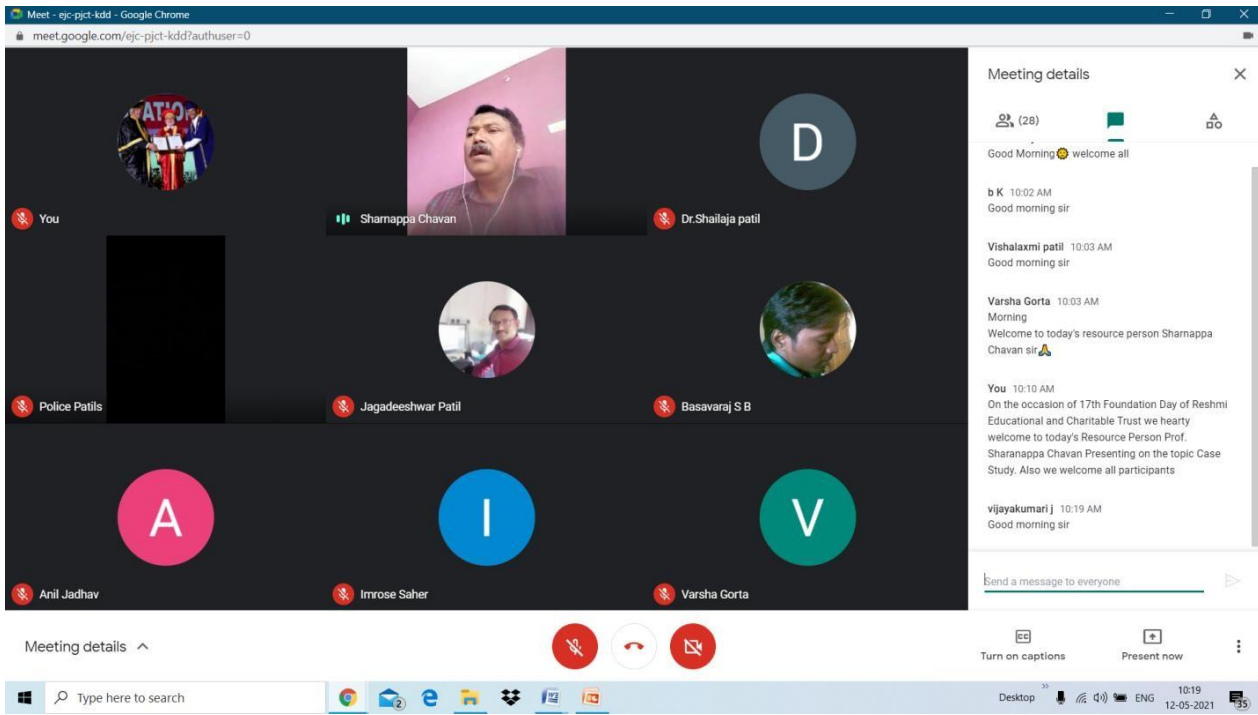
Meet - ejc-pjct-kdd - Google Chrome

meet.google.com/ejc-pjct-kdd?authuser=0

You

Sharnappa Chavan

D

Dr.Shailaja patil

Police Patils

Jagadeeshwar Patil

Basavaraj S B

A

Anil Jadhav

I

Imrose Saher

V

Varsha Gorta

Meeting details

(28)

Good Morning 🌼 welcome all

b K 10:02 AM
Good morning sir

Vishalaxmi patil 10:03 AM
Good morning sir

Varsha Gorta 10:03 AM
Morning
Welcome to today's resource person Sharnappa Chavan sir🙏

You 10:10 AM
On the occasion of 17th Foundation Day of Reshmi Educational and Charitable Trust we hearty welcome to today's Resource Person Prof. Sharanappa Chavan Presenting on the topic Case Study. Also we welcome all participants

vijayakumari j 10:19 AM
Good morning sir

Send a message to everyone

Meeting details ^

Turn on captions

Present now

Type here to search

Desktop

ENG

10:19
12-05-2021

35